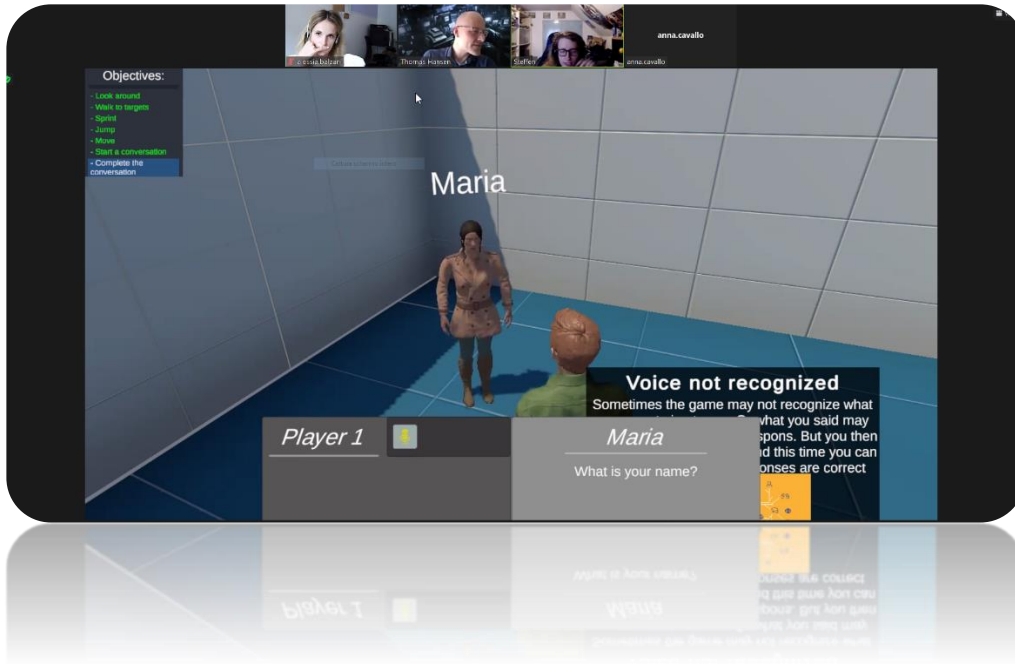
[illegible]
Thomas Hansen
Steffen
anna.cavallo
anna.cavallo

Objectives:
- Look around
- Walk to targets
- Sprint
- Jump
- Move
- Start a conversation
- Complete the conversation

Maria

Voice not recognized
Sometimes the game may not recognize what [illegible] what you said may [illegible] spons. But you then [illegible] d this time you can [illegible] onses are correct

Player 1

Maria
What is your name?